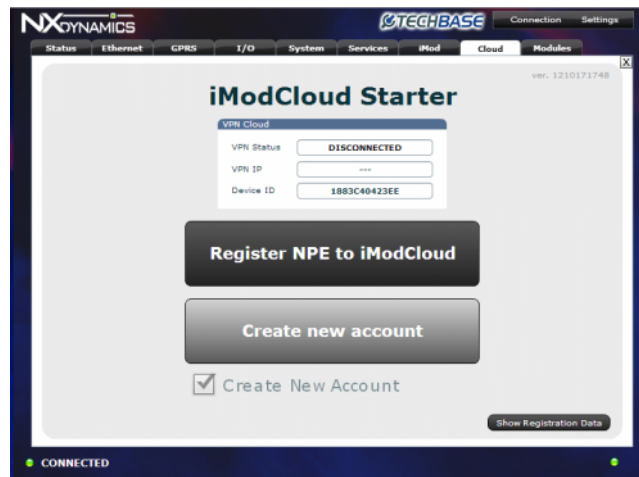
NXDYNAMICS

TECHBASE

Connection Settings

Status Ethernet GPRS I/O System Services iMod Cloud Modules

X

ver. 1210171748

iModCloud Starter

VPN Cloud

| VPN Status | DISCONNECTED |
|---|---|
| VPN IP | --- |
| Device ID | 1883C40423EE |

Register NPE to iModCloud

Create new account

Create New Account

Show Registration Data

CONNECTED